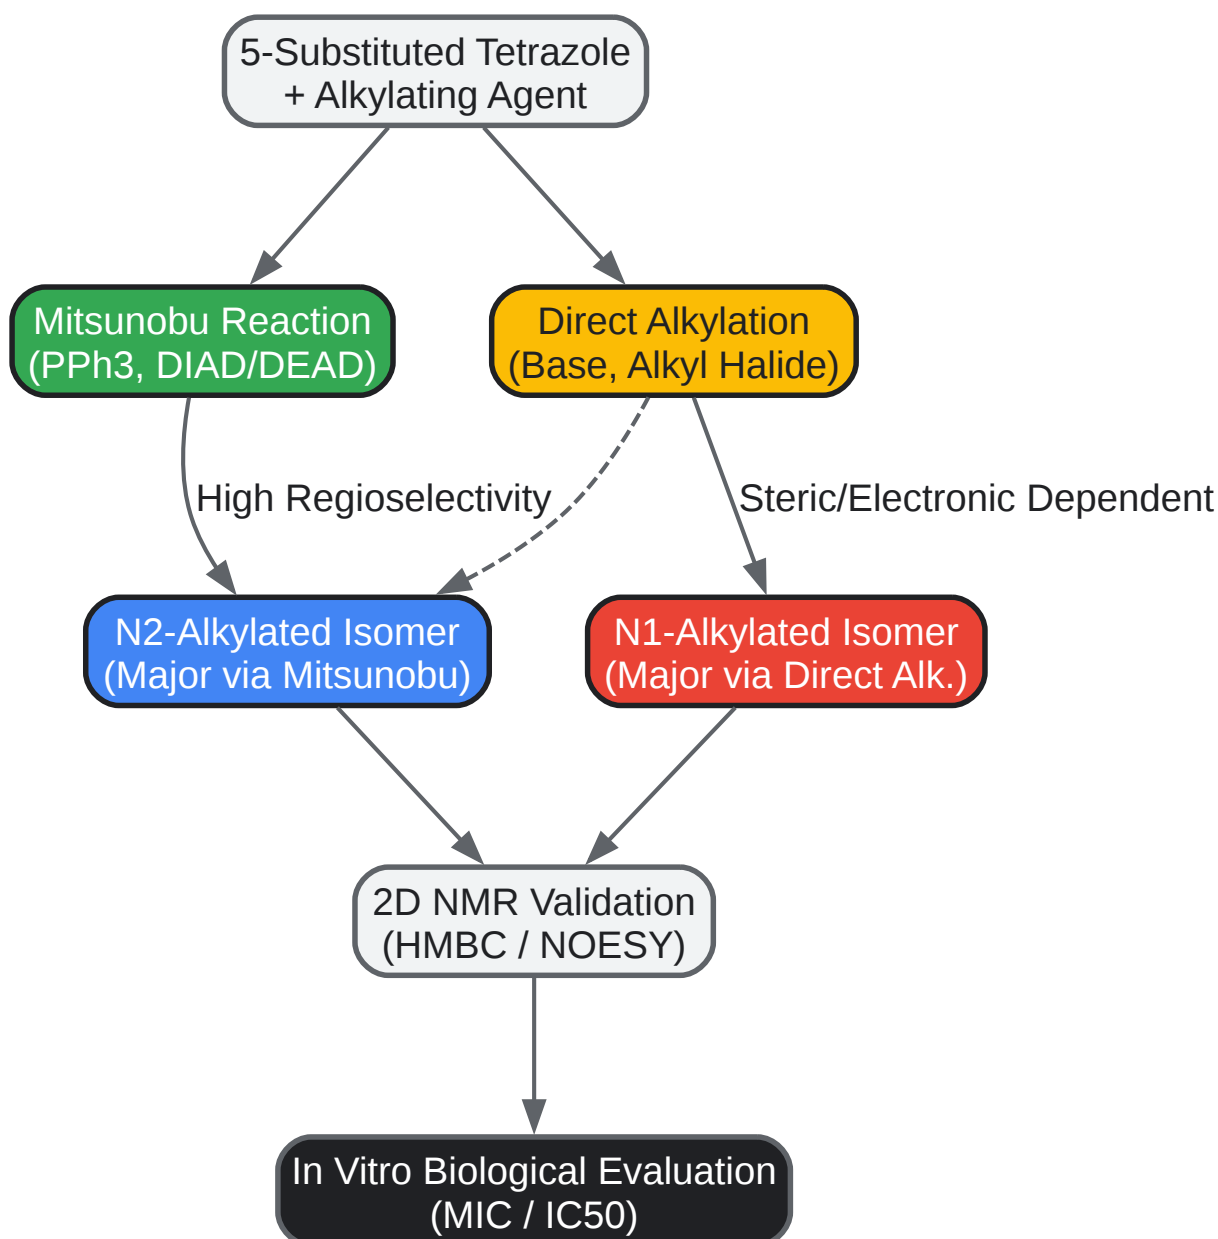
5-Substituted Tetrazole
+ Alkylating Agent

Mitsunobu Reaction
(PPh3, DIAD/DEAD)

Direct Alkylation
(Base, Alkyl Halide)

High Regioselectivity

Steric/Electronic Dependent

N2-Alkylated Isomer
(Major via Mitsunobu)

N1-Alkylated Isomer
(Major via Direct Alk.)

2D NMR Validation
(HMBC / NOESY)

In Vitro Biological Evaluation
(MIC / IC50)